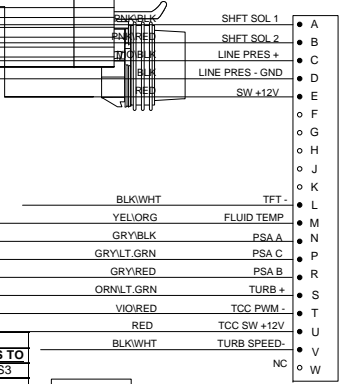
PNK\BLK SHFT SOL 1 A
PNK\RED SHFT SOL 2 B
WHT\BLK LINE PRES + C
BLK LINE PRES - GND D
RED SW +12V E
F
G
H
J
K
BLK\WHT TFT - L
YEL\ORG FLUID TEMP M
GRY\BLK PSA A N
GRY\LT.GRN PSA C P
GRY\RED PSA B R
ORN\LT.GRN TURB + S
VIO\RED TCC PWM - T
RED TCC SW +12V U
BLK\WHT TURB SPEED- V
NC W
S TO
S3